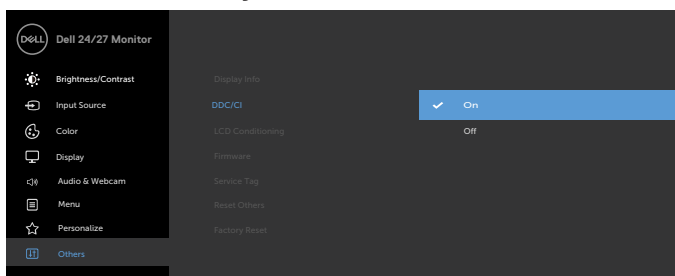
DELL Dell 24/27 Monitor

Brightness/Contrast
Input Source
Color
Display
Audio & Webcam
Menu
Personalize
Others

Display Info
DDC/CI
LCD Conditioning
Firmware
Service Tag
Reset Others
Factory Reset

On
Off